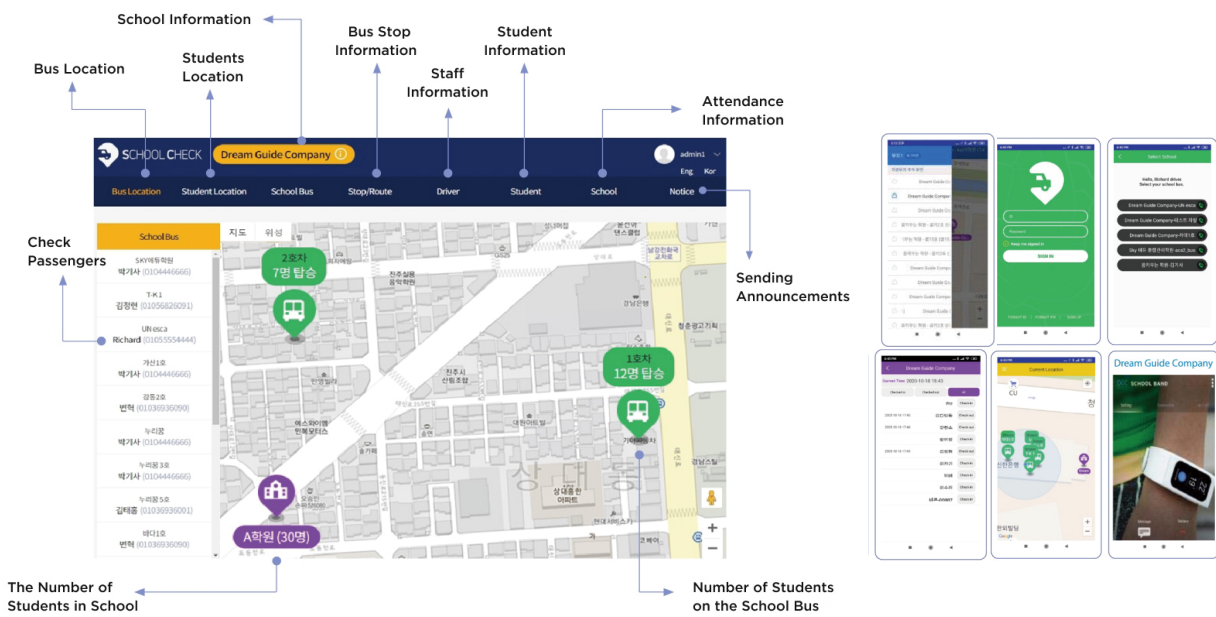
School Information

Bus Stop Information

Student Information

Bus Location

Students Location

Staff Information

Attendance Information

SCHOOL CHECK

Dream Guide Company

admin1

Eng. Kor

Bus Location | Student Location | School Bus | Stop/Route | Driver | Student | School | Notice

Check Passengers

Sending Announcements

School Bus

지도 위성

SKY예둥학원
박기사 (0104446666)

T-K1
김정현 (01036826091)

UN esca
Richard (01055554444)

가선1호
박기사 (0104446666)

강동2호
번혁 (01036936090)

누리꿈
박기사 (0104446666)

누리꿈3호
박기사 (0104446666)

누리꿈5호
김태종 (01036936001)

바다1호
번혁 (01036936090)

2호차
7명 탑승

1호차
12명 탑승

A학원 (30명)

상대동

The Number of Students in School

Number of Students on the School Bus

Dream Guide Company

SIGN IN

Select School

Hello, Richard driver.
Select your school bus.

Dream Guide Company-UN esca

Dream Guide Company

Current Location

CU

SCHOOL BAND